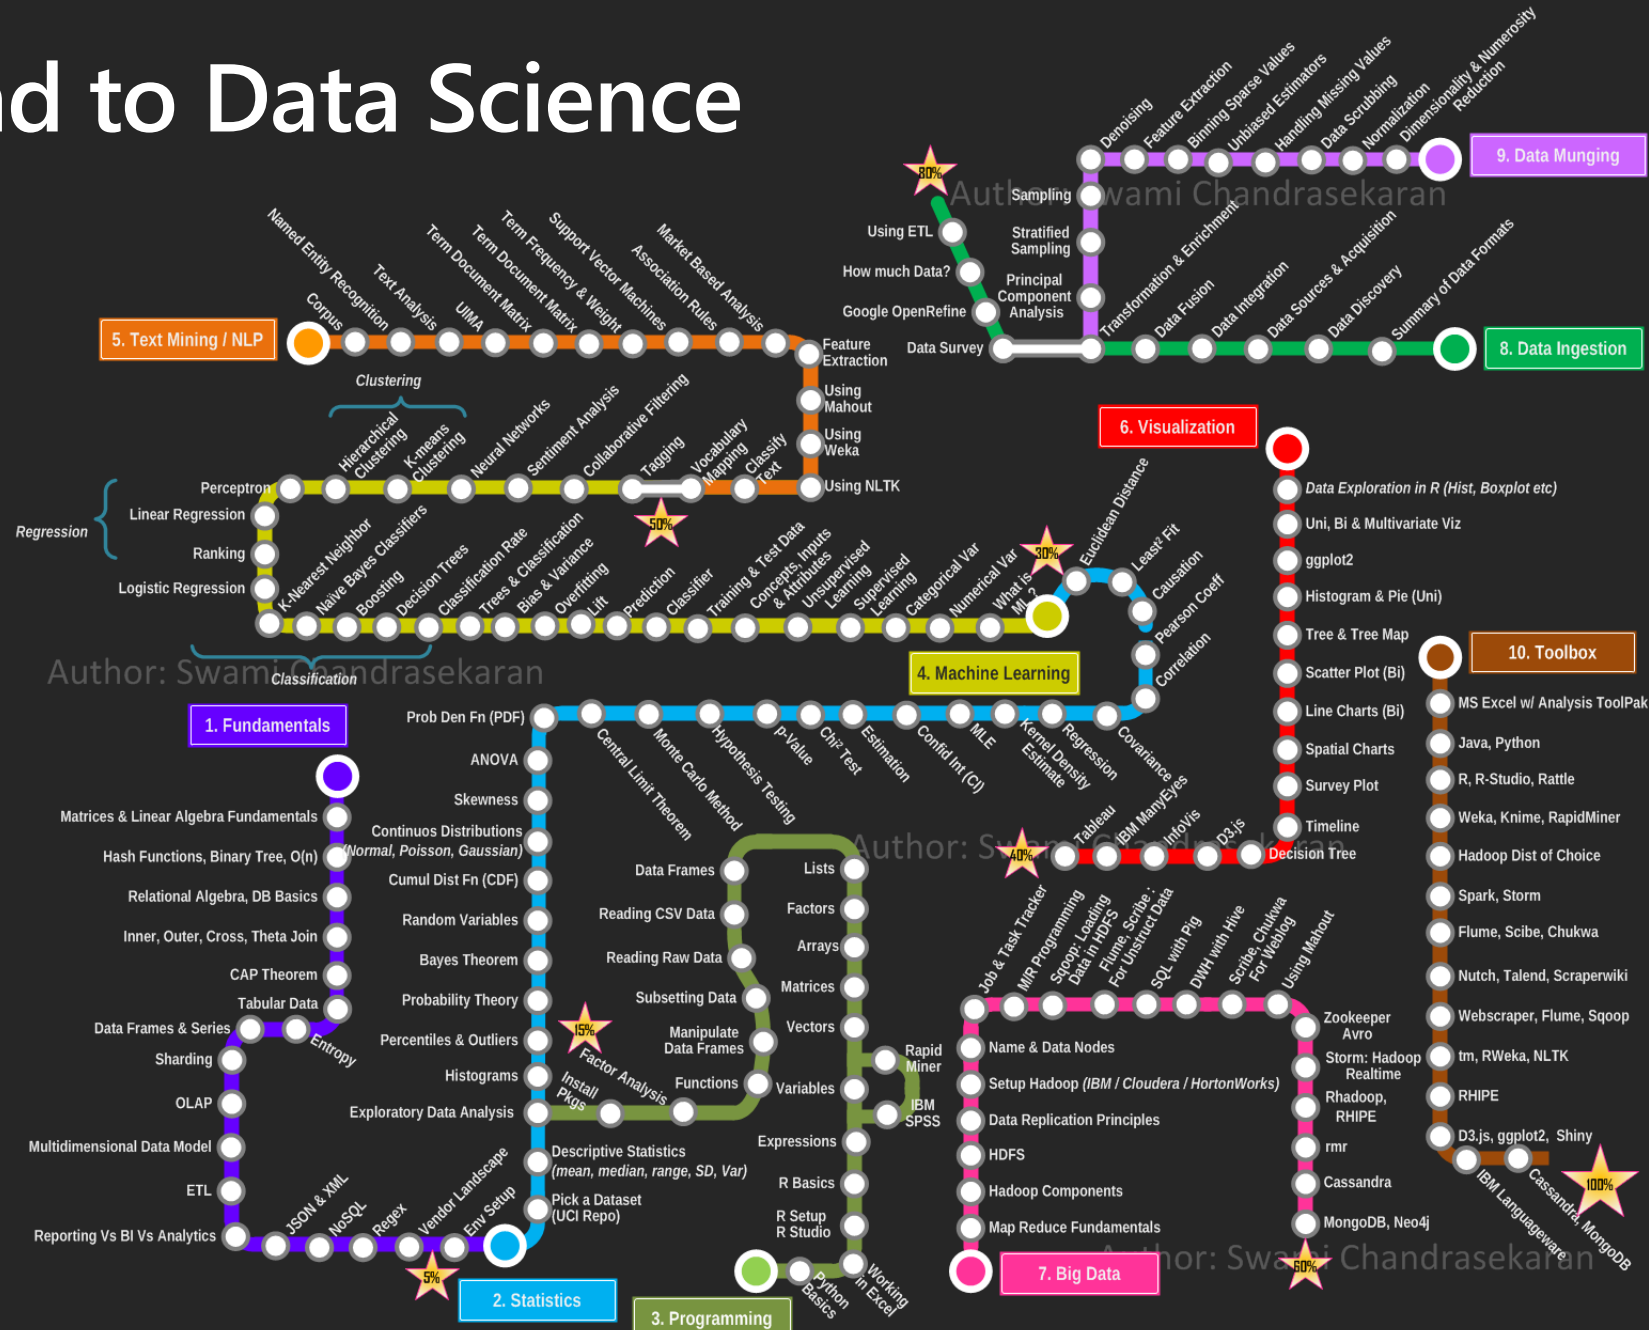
d to Data Science

9. Data Munging
Denoising
Feature Extraction
Binning Sparse Values
Unbiased Estimators
Handling Missing Values
Data Scrubbing
Normalization
Dimensionality & Numerosity Reduction

80%
Author: Swami Chandrasekaran
Sampling
Using ETL
Stratified Sampling
How much Data?
Principal Component Analysis
Google OpenRefine
Data Survey
Transformation & Enrichment
Data Fusion
Data Integration
Data Sources & Acquisition
Data Discovery
Summary of Data Formats
8. Data Ingestion

5. Text Mining / NLP
Corpus
Named Entity Recognition
Text Analysis
UIMA
Term Document Matrix
Term Frequency & Weight
Support Vector Machines
Association Rules
Market Based Analysis
Feature Extraction
Using Mahout
Using Weka
Using NLTK

Clustering
Hierarchical Clustering
K-means Clustering
Neural Networks
Sentiment Analysis
Collaborative Filtering
Tagging
Vocabulary Mapping
Classify Text
50%
Perceptron
Regression
Linear Regression
Ranking
Logistic Regression
K-Nearest Neighbor
Naive Bayes Classifiers
Boosting
Decision Trees
Classification Rate
Trees & Classification
Bias & Variance
Overfitting
Lift
Prediction
Classifier
Training & Test Data
Concepts, Inputs & Attributes
Unsupervised Learning
Supervised Learning
Categorical Var
Numerical Var
What is ML?
30%
Euclidean Distance
Least² Fit
Causation
Pearson Coeff
Correlation
Classification
Author: Swami Chandrasekaran
4. Machine Learning

6. Visualization
Data Exploration in R (Hist, Boxplot etc)
Uni, Bi & Multivariate Viz
ggplot2
Histogram & Pie (Uni)
Tree & Tree Map
Scatter Plot (Bi)
Line Charts (Bi)
Spatial Charts
Survey Plot
Timeline
Decision Tree
D3.js
InfoVis
IBM ManyEyes
Tableau
40%

10. Toolbox
MS Excel w/ Analysis ToolPak
Java, Python
R, R-Studio, Rattle
Weka, Knime, RapidMiner
Hadoop Dist of Choice
Spark, Storm
Flume, Scibe, Chukwa
Nutch, Talend, Scraperwiki
Webscraper, Flume, Sqoop
tm, RWeka, NLTK
RHIPE
D3.js, ggplot2, Shiny
IBM Languageware
Cassandra, MongoDB
100%

1. Fundamentals
Matrices & Linear Algebra Fundamentals
Hash Functions, Binary Tree, O(n)
Relational Algebra, DB Basics
Inner, Outer, Cross, Theta Join
CAP Theorem
Tabular Data
Data Frames & Series
Entropy
Sharding
OLAP
Multidimensional Data Model
ETL
Reporting Vs BI Vs Analytics
JSON & XML
NoSQL
Regex
Vendor Landscape
Env Setup
5%

Prob Den Fn (PDF)
ANOVA
Skewness
Continuous Distributions (Normal, Poisson, Gaussian)
Cumul Dist Fn (CDF)
Random Variables
Bayes Theorem
Probability Theory
Percentiles & Outliers
Histograms
Exploratory Data Analysis
Descriptive Statistics (mean, median, range, SD, Var)
Pick a Dataset (UCI Repo)
2. Statistics
Central Limit Theorem
Monte Carlo Method
Hypothesis Testing
p-Value
Chi² Test
Estimation
Confid Int (CI)
MLE
Kernel Density Estimate
Regression
Covariance
15%
Factor Analysis
Install Pkgs

Author: Swami Chandrasekaran
Data Frames
Lists
Reading CSV Data
Factors
Arrays
Reading Raw Data
Matrices
Subsetting Data
Vectors
Manipulate Data Frames
Functions
Variables
Rapid Miner
IBM SPSS
Expressions
R Basics
R Setup R Studio
Python Basics
Working in Excel
3. Programming

Job & Task Tracker
M/R Programming
Sqoop: Loading Data in HDFS
Flume, Scribe: For Unstruct Data
SQL with Pig
DWH with Hive
Scribe, Chukwa For Weblog
Using Mahout
Name & Data Nodes
Setup Hadoop (IBM / Cloudera / HortonWorks)
Data Replication Principles
HDFS
Hadoop Components
Map Reduce Fundamentals
Zookeeper Avro
Storm: Hadoop Realtime
Rhadoop, RHIPE
rmr
Cassandra
MongoDB, Neo4j
60%
7. Big Data
Author: Swami Chandrasekaran